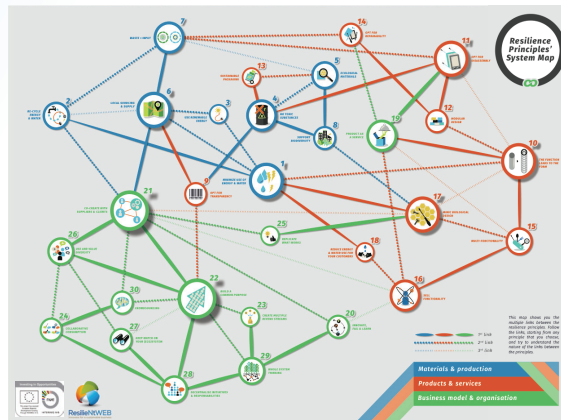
Resilience Principles' System Map

7
14
11
13
5
2
6
3
4
8
12
19
10
1
9
21
17
25
18
15
26
22
30
23
24
27
20
16
29
28

1st Link
2nd Link
3rd Link

This map shows you the multiple links between the resilience principles. Follow the links starting from any principle that you choose, and try to understand the nature of the links between the principles.

Materials & production
Products & services
Business model & organisation

ResilieNtWEB